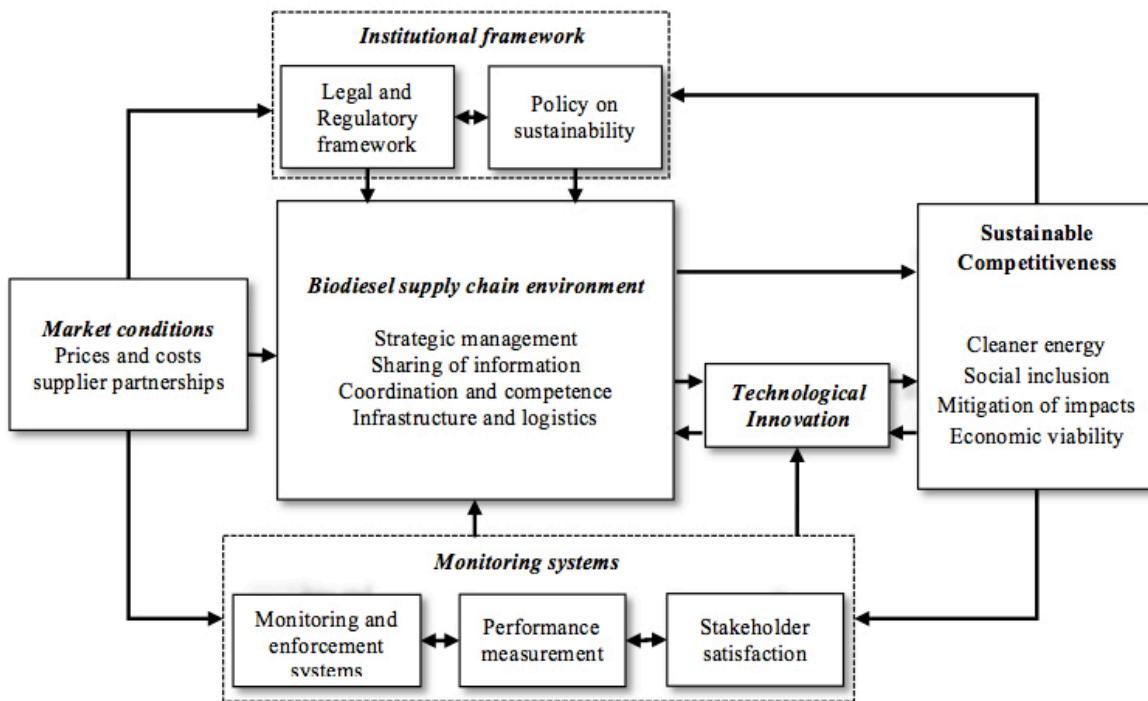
Institutional framework

Legal and Regulatory framework

Policy on sustainability

Market conditions
Prices and costs
supplier partnerships

Biodiesel supply chain environment

Strategic management
Sharing of information
Coordination and competence
Infrastructure and logistics

Technological Innovation

Sustainable Competitiveness

Cleaner energy
Social inclusion
Mitigation of impacts
Economic viability

Monitoring systems

Monitoring and enforcement systems

Performance measurement

Stakeholder satisfaction